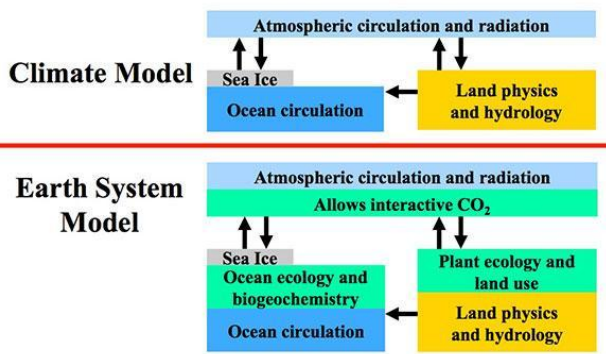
Climate Model

Atmospheric circulation and radiation

Sea Ice

Ocean circulation

Land physics and hydrology

Earth System Model

Atmospheric circulation and radiation

Allows interactive $CO_2$

Sea Ice

Ocean ecology and biogeochemistry

Ocean circulation

Plant ecology and land use

Land physics and hydrology